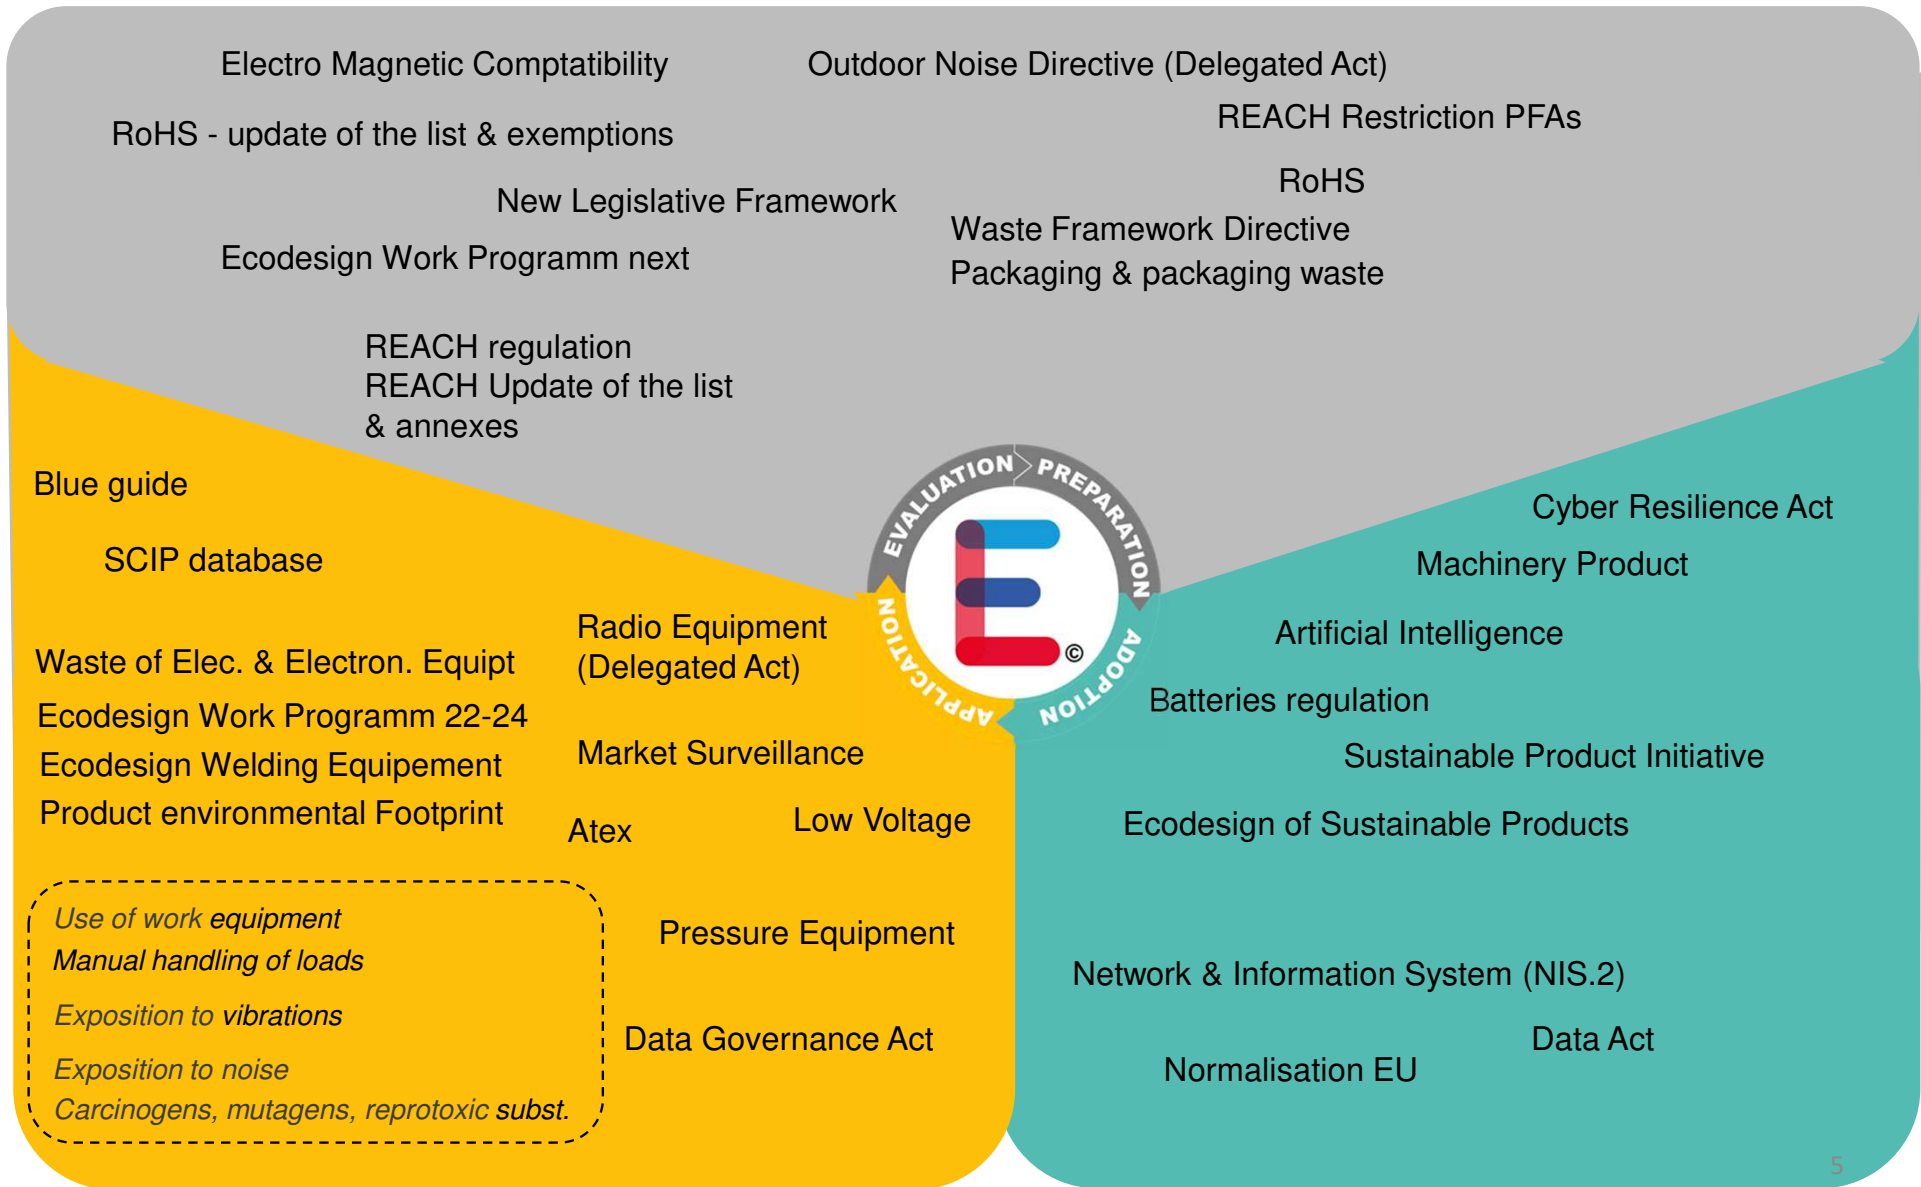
Electro Magnetic Comptatibility

Outdoor Noise Directive (Delegated Act)

REACH Restriction PFAs

RoHS - update of the list & exemptions

RoHS

New Legislative Framework

Waste Framework Directive

Ecodesign Work Programm next

Packaging & packaging waste

REACH regulation
REACH Update of the list
& annexes

Blue guide

SCIP database

Waste of Elec. & Electron. Equipt

Ecodesign Work Programm 22-24

Ecodesign Welding Equipement

Product environmental Footprint

Radio Equipment
(Delegated Act)

Market Surveillance

Atex

Low Voltage

EVALUATION PREPARATION ADOPTION APPLICATION

©

Cyber Resilience Act

Machinery Product

Artificial Intelligence

Batteries regulation

Sustainable Product Initiative

Ecodesign of Sustainable Products

Use of work equipment
Manual handling of loads
Exposition to vibrations
Exposition to noise
Carcinogens, mutagens, reprotoxic subst.

Pressure Equipment

Data Governance Act

Network & Information System (NIS.2)

Data Act

Normalisation EU

5